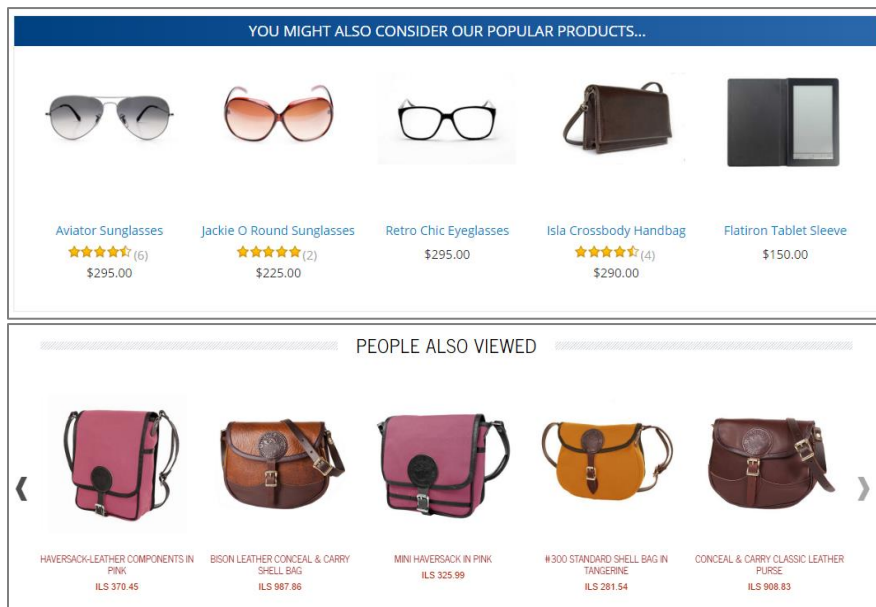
YOU MIGHT ALSO CONSIDER OUR POPULAR PRODUCTS...

Aviator Sunglasses
(6)
$295.00

Jackie O Round Sunglasses
(2)
$225.00

Retro Chic Eyeglasses
$295.00

Isla Crossbody Handbag
(4)
$290.00

Flatiron Tablet Sleeve
$150.00

PEOPLE ALSO VIEWED

HAVERSACK-LEATHER COMPONENTS IN PINK
ILS 370.45

BISON LEATHER CONCEAL & CARRY SHELL BAG
ILS 987.86

MINI HAVERSACK IN PINK
ILS 325.99

#300 STANDARD SHELL BAG IN TANGERINE
ILS 281.54

CONCEAL & CARRY CLASSIC LEATHER PURSE
ILS 908.83